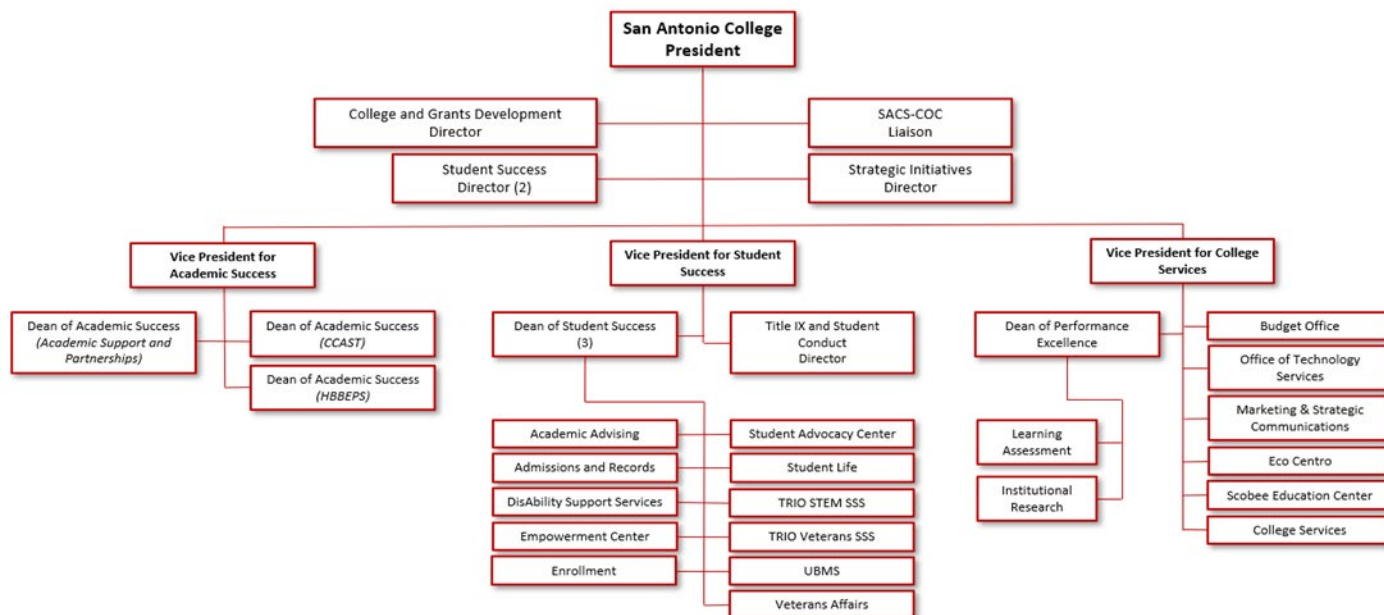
San Antonio College President

College and Grants Development Director

SACS-COC Liaison

Student Success Director (2)

Strategic Initiatives Director

Vice President for Academic Success

Dean of Academic Success (Academic Support and Partnerships)

Dean of Academic Success (CCAST)

Dean of Academic Success (HBBEPS)

Vice President for Student Success

Dean of Student Success (3)

Title IX and Student Conduct Director

Academic Advising

Admissions and Records

DisAbility Support Services

Empowerment Center

Enrollment

Student Advocacy Center

Student Life

TRIO STEM SSS

TRIO Veterans SSS

UBMS

Veterans Affairs

Vice President for College Services

Dean of Performance Excellence

Learning Assessment

Institutional Research

Budget Office

Office of Technology Services

Marketing & Strategic Communications

Eco Centro

Scobee Education Center

College Services